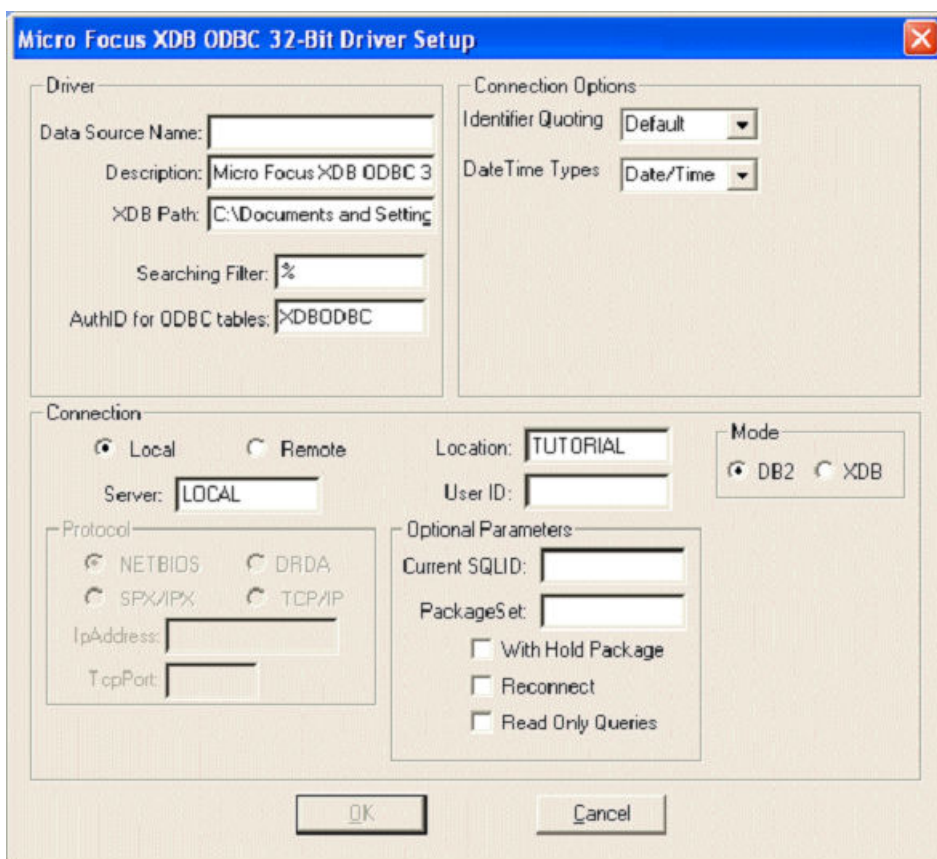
Micro Focus XDB ODBC 32-Bit Driver Setup

Driver
Data Source Name:
Description: Micro Focus XDB ODBC 3
XDB Path: C:\Documents and Setting
Searching Filter: %
AuthID for ODBC tables: XDBODBC

Connection Options
Identifier Quoting Default
DateTime Types Date/Time

Connection
Local Remote
Server: LOCAL
Protocol
NETBIOS DRDA
SPX/IPX TCP/IP
IpAddress:
TcpPort:
Location: TUTORIAL
User ID:
Optional Parameters
Current SQLID:
PackageSet:
With Hold Package
Reconnect
Read Only Queries

Mode
DB2 XDB

OK Cancel